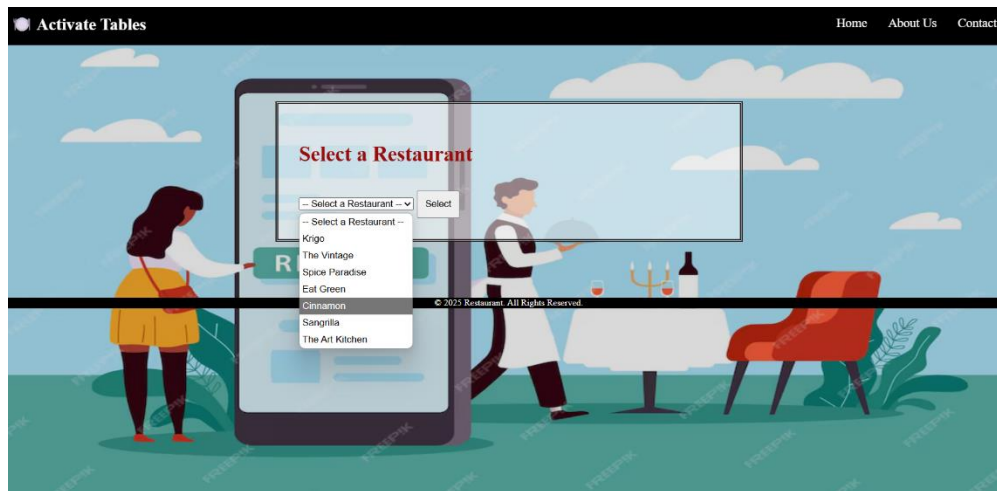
Activate Tables

Home About Us Contact

Select a Restaurant

-- Select a Restaurant --

Select

-- Select a Restaurant --
Krigo
The Vintage
Spice Paradise
Eat Green
Cinnamon
Sangrilla
The Art Kitchen

© 2025 Restaurant. All Rights Reserved.

R